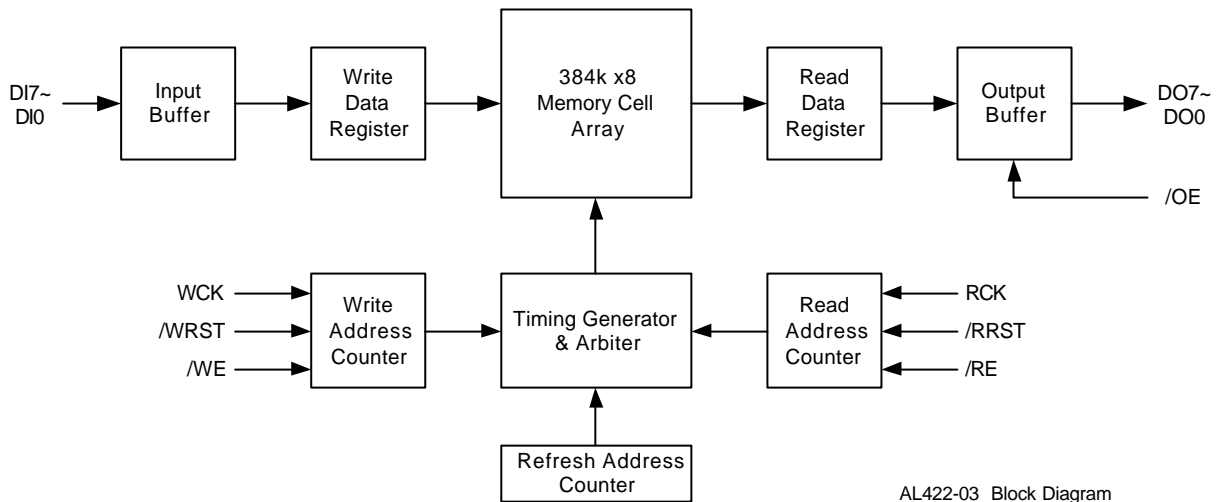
DI7~
DI0

Input
Buffer

Write
Data
Register

384k x8
Memory Cell
Array

Read
Data
Register

Output
Buffer

DO7~
DO0

/OE

WCK
/WRST
/WE

Write
Address
Counter

Timing Generator
& Arbiter

Read
Address
Counter

RCK
/RRST
/RE

Refresh Address
Counter

AL422-03 Block Diagram